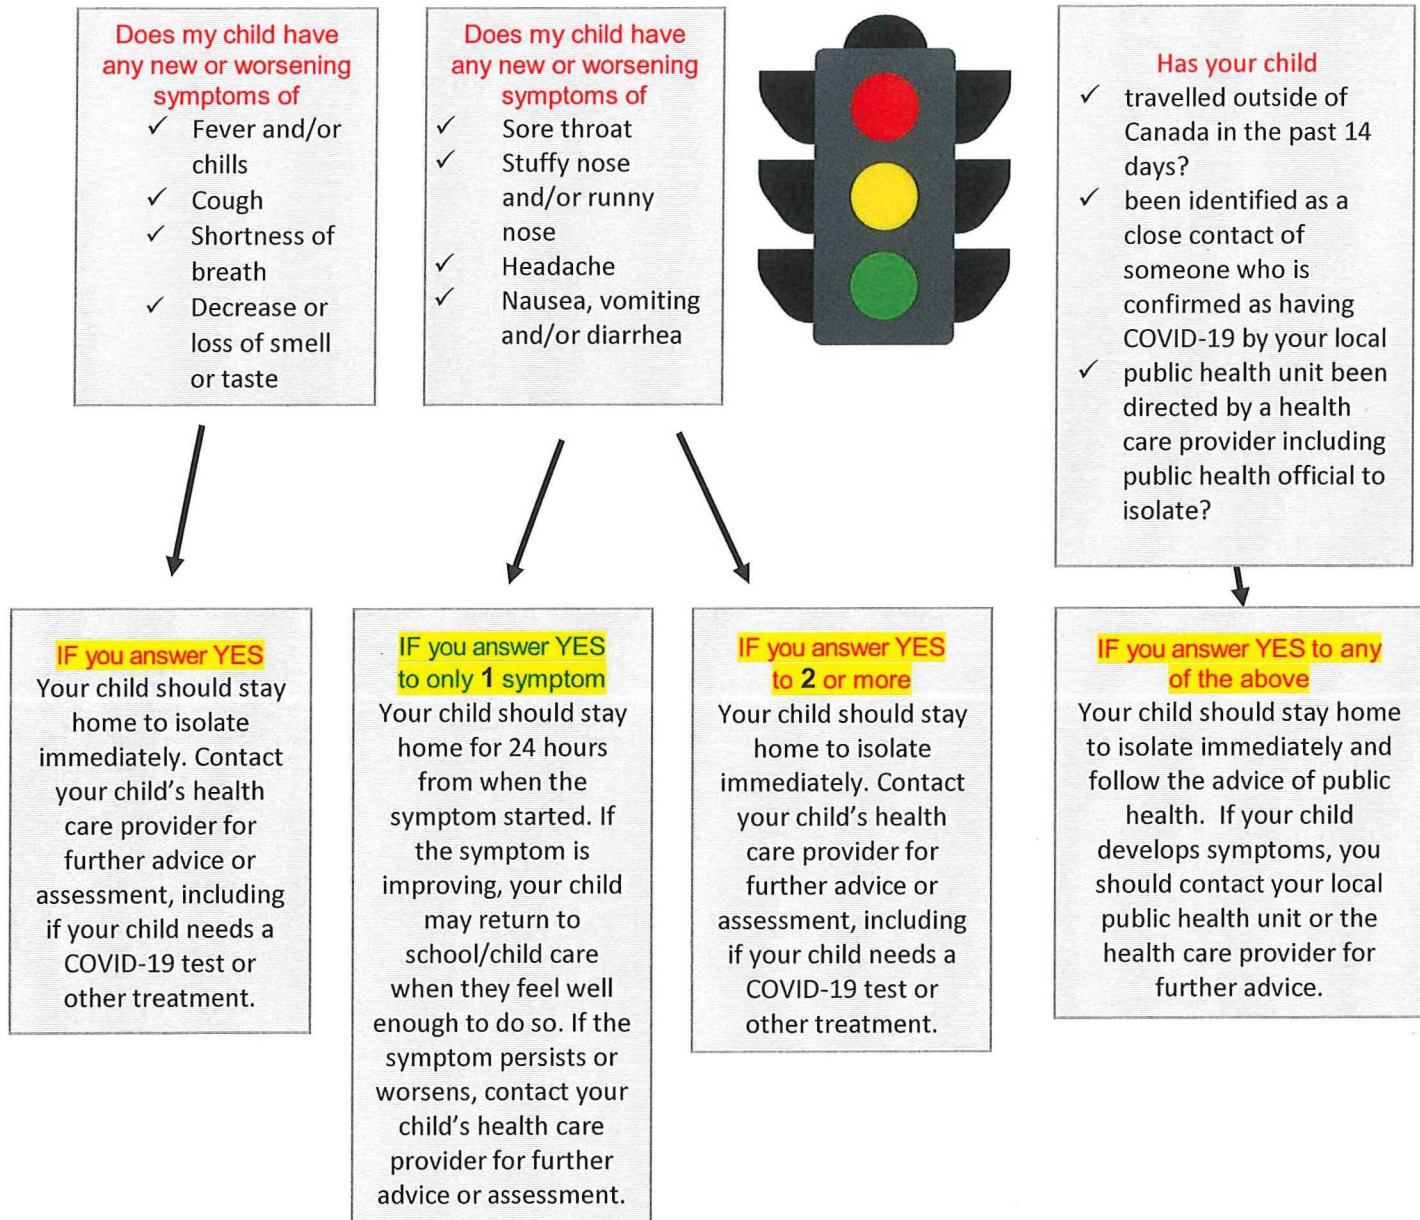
Does my child have any new or worsening symptoms of

✓ Fever and/or chills
✓ Cough
✓ Shortness of breath
✓ Decrease or loss of smell or taste

Does my child have any new or worsening symptoms of

✓ Sore throat
✓ Stuffy nose and/or runny nose
✓ Headache
✓ Nausea, vomiting and/or diarrhea

Has your child

✓ travelled outside of Canada in the past 14 days?
✓ been identified as a close contact of someone who is confirmed as having COVID-19 by your local
✓ public health unit been directed by a health care provider including public health official to isolate?

IF you answer YES
Your child should stay home to isolate immediately. Contact your child's health care provider for further advice or assessment, including if your child needs a COVID-19 test or other treatment.

IF you answer YES to only 1 symptom
Your child should stay home for 24 hours from when the symptom started. If the symptom is improving, your child may return to school/child care when they feel well enough to do so. If the symptom persists or worsens, contact your child's health care provider for further advice or assessment.

IF you answer YES to 2 or more
Your child should stay home to isolate immediately. Contact your child's health care provider for further advice or assessment, including if your child needs a COVID-19 test or other treatment.

IF you answer YES to any of the above
Your child should stay home to isolate immediately and follow the advice of public health. If your child develops symptoms, you should contact your local public health unit or the health care provider for further advice.